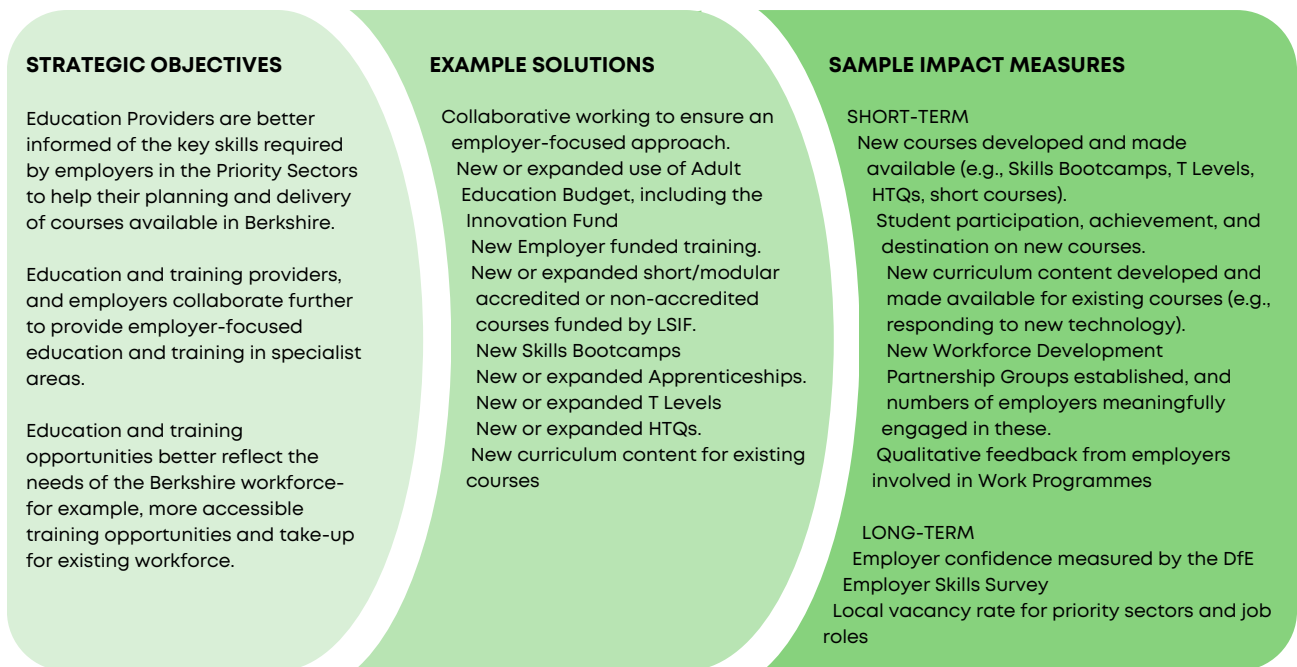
STRATEGIC OBJECTIVES

Education Providers are better informed of the key skills required by employers in the Priority Sectors to help their planning and delivery of courses available in Berkshire.

Education and training providers, and employers collaborate further to provide employer-focused education and training in specialist areas.

Education and training opportunities better reflect the needs of the Berkshire workforce-for example, more accessible training opportunities and take-up for existing workforce.

EXAMPLE SOLUTIONS

Collaborative working to ensure an employer-focused approach.
New or expanded use of Adult Education Budget, including the Innovation Fund
New Employer funded training.
New or expanded short/modular accredited or non-accredited courses funded by LSIF.
New Skills Bootcamps
New or expanded Apprenticeships.
New or expanded T Levels
New or expanded HTQs.
New curriculum content for existing courses

SAMPLE IMPACT MEASURES

SHORT-TERM
New courses developed and made available (e.g., Skills Bootcamps, T Levels, HTQs, short courses).
Student participation, achievement, and destination on new courses.
New curriculum content developed and made available for existing courses (e.g., responding to new technology).
New Workforce Development Partnership Groups established, and numbers of employers meaningfully engaged in these.
Qualitative feedback from employers involved in Work Programmes

LONG-TERM
Employer confidence measured by the DfE Employer Skills Survey
Local vacancy rate for priority sectors and job roles